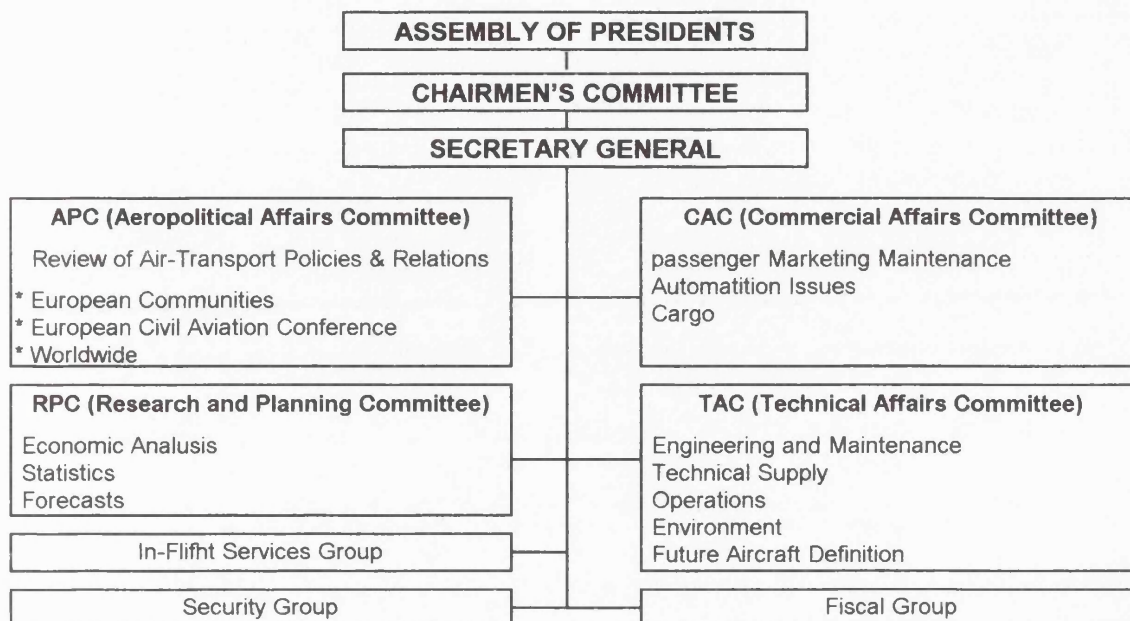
ASSEMBLY OF PRESIDENTS

CHAIRMEN'S COMMITTEE

SECRETARY GENERAL

APC (Aeropolitical Affairs Committee)

Review of Air-Transport Policies & Relations

* European Communities
* European Civil Aviation Conference
* Worldwide

RPC (Research and Planning Committee)

Economic Analusis
Statistics
Forecasts

In-Flifht Services Group

Security Group

CAC (Commercial Affairs Committee)

passenger Marketing Maintenance
Automatition Issues
Cargo

TAC (Technical Affairs Committee)

Engineering and Maintenance
Technical Supply
Operations
Environment
Future Aircraft Definition

Fiscal Group